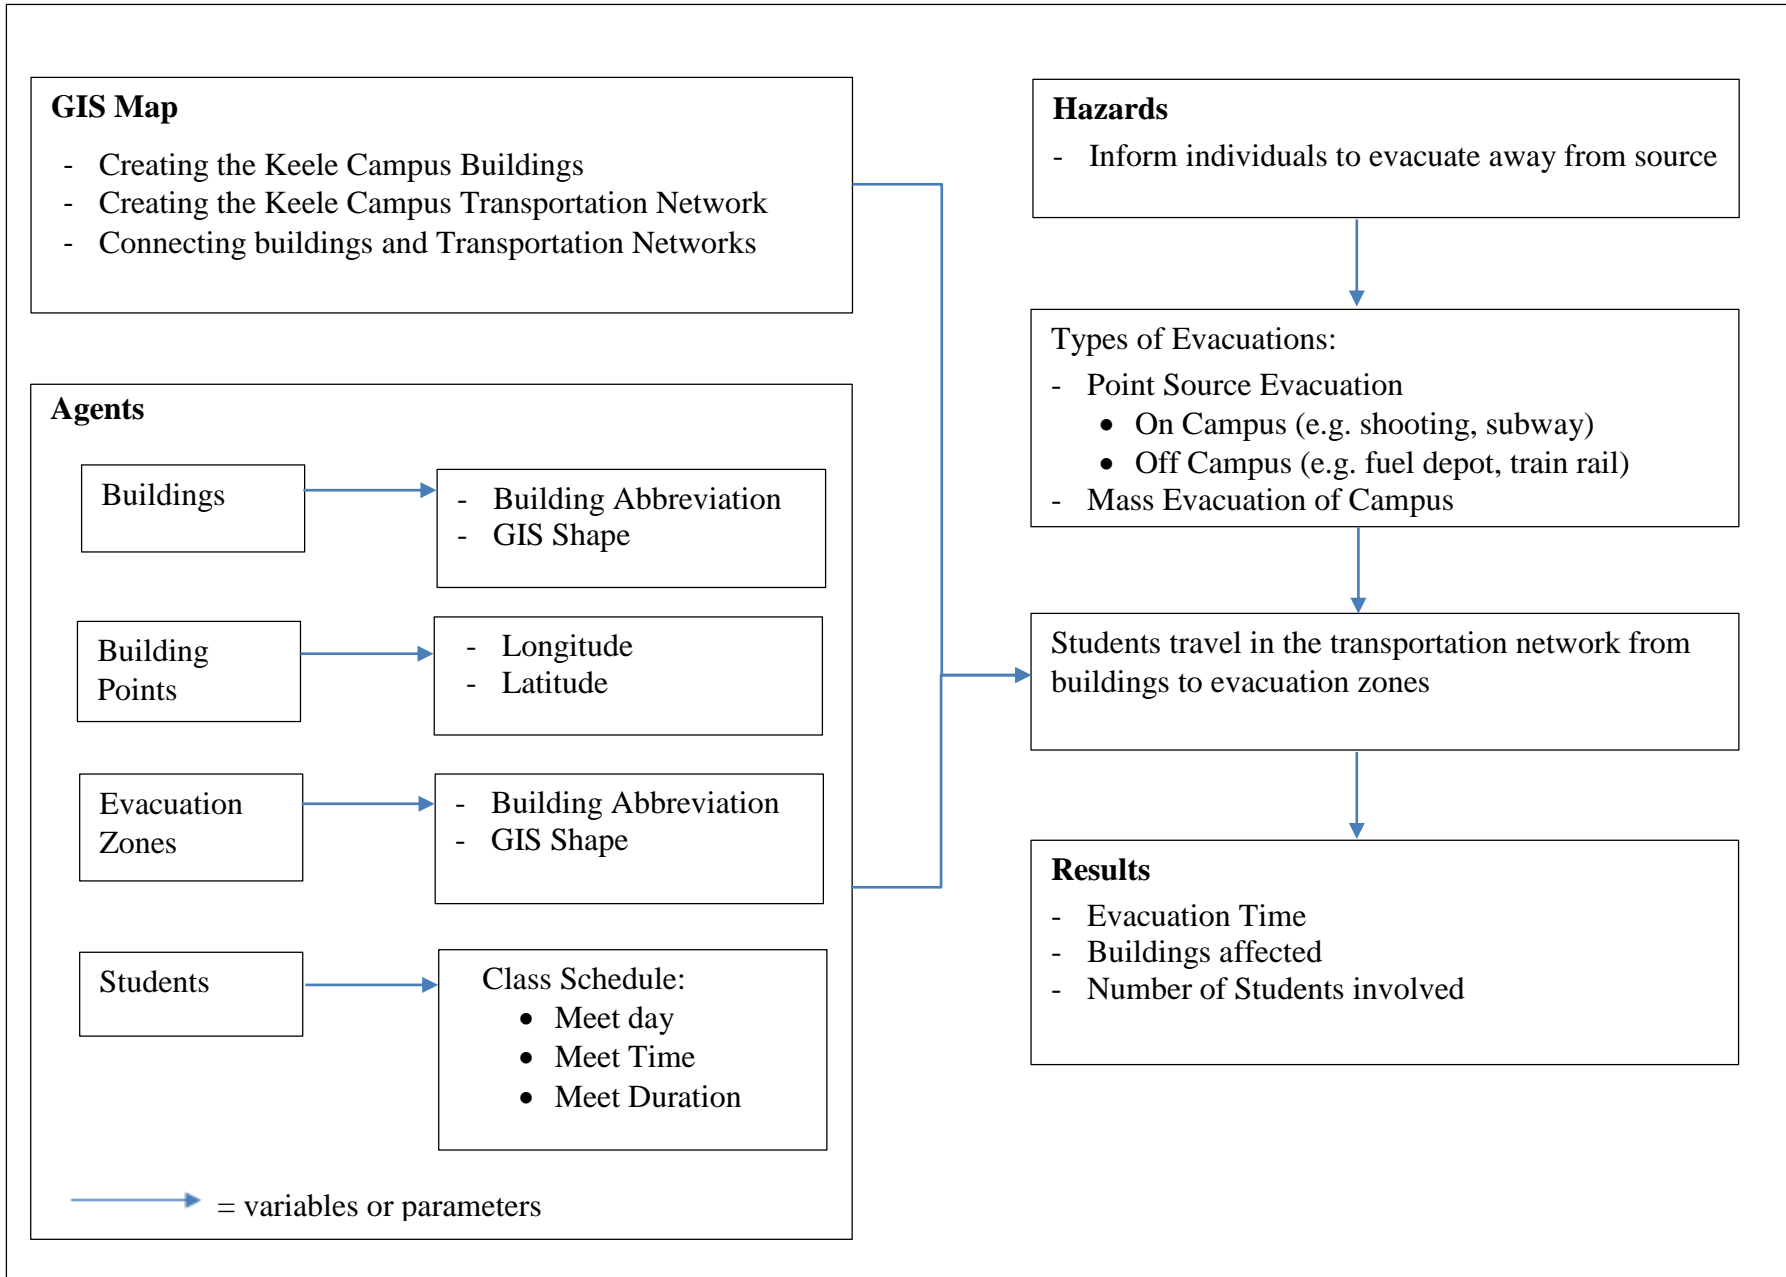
**GIS Map**

- Creating the Keele Campus Buildings
- Creating the Keele Campus Transportation Network
- Connecting buildings and Transportation Networks

**Agents**

Buildings

- Building Abbreviation
- GIS Shape

Building Points

- Longitude
- Latitude

Evacuation Zones

- Building Abbreviation
- GIS Shape

Students

Class Schedule:
- Meet day
- Meet Time
- Meet Duration

= variables or parameters

**Hazards**

- Inform individuals to evacuate away from source

Types of Evacuations:

- Point Source Evacuation
  - On Campus (e.g. shooting, subway)
  - Off Campus (e.g. fuel depot, train rail)
- Mass Evacuation of Campus

Students travel in the transportation network from buildings to evacuation zones

**Results**

- Evacuation Time
- Buildings affected
- Number of Students involved